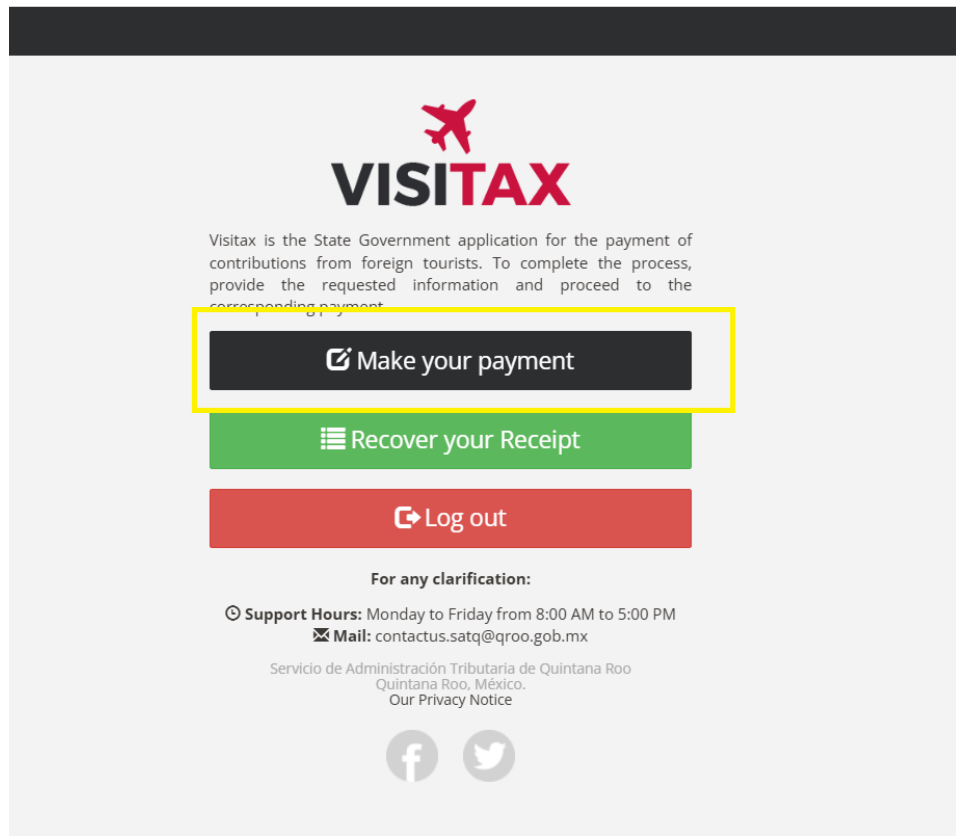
VISITAX

Visitax is the State Government application for the payment of contributions from foreign tourists. To complete the process, provide the requested information and proceed to the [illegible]

Make your payment

Recover your Receipt

Log out

For any clarification:

Support Hours: Monday to Friday from 8:00 AM to 5:00 PM
Mail: contactus.satq@qroo.gob.mx

Servicio de Administración Tributaria de Quintana Roo
Quintana Roo, México.
Our Privacy Notice